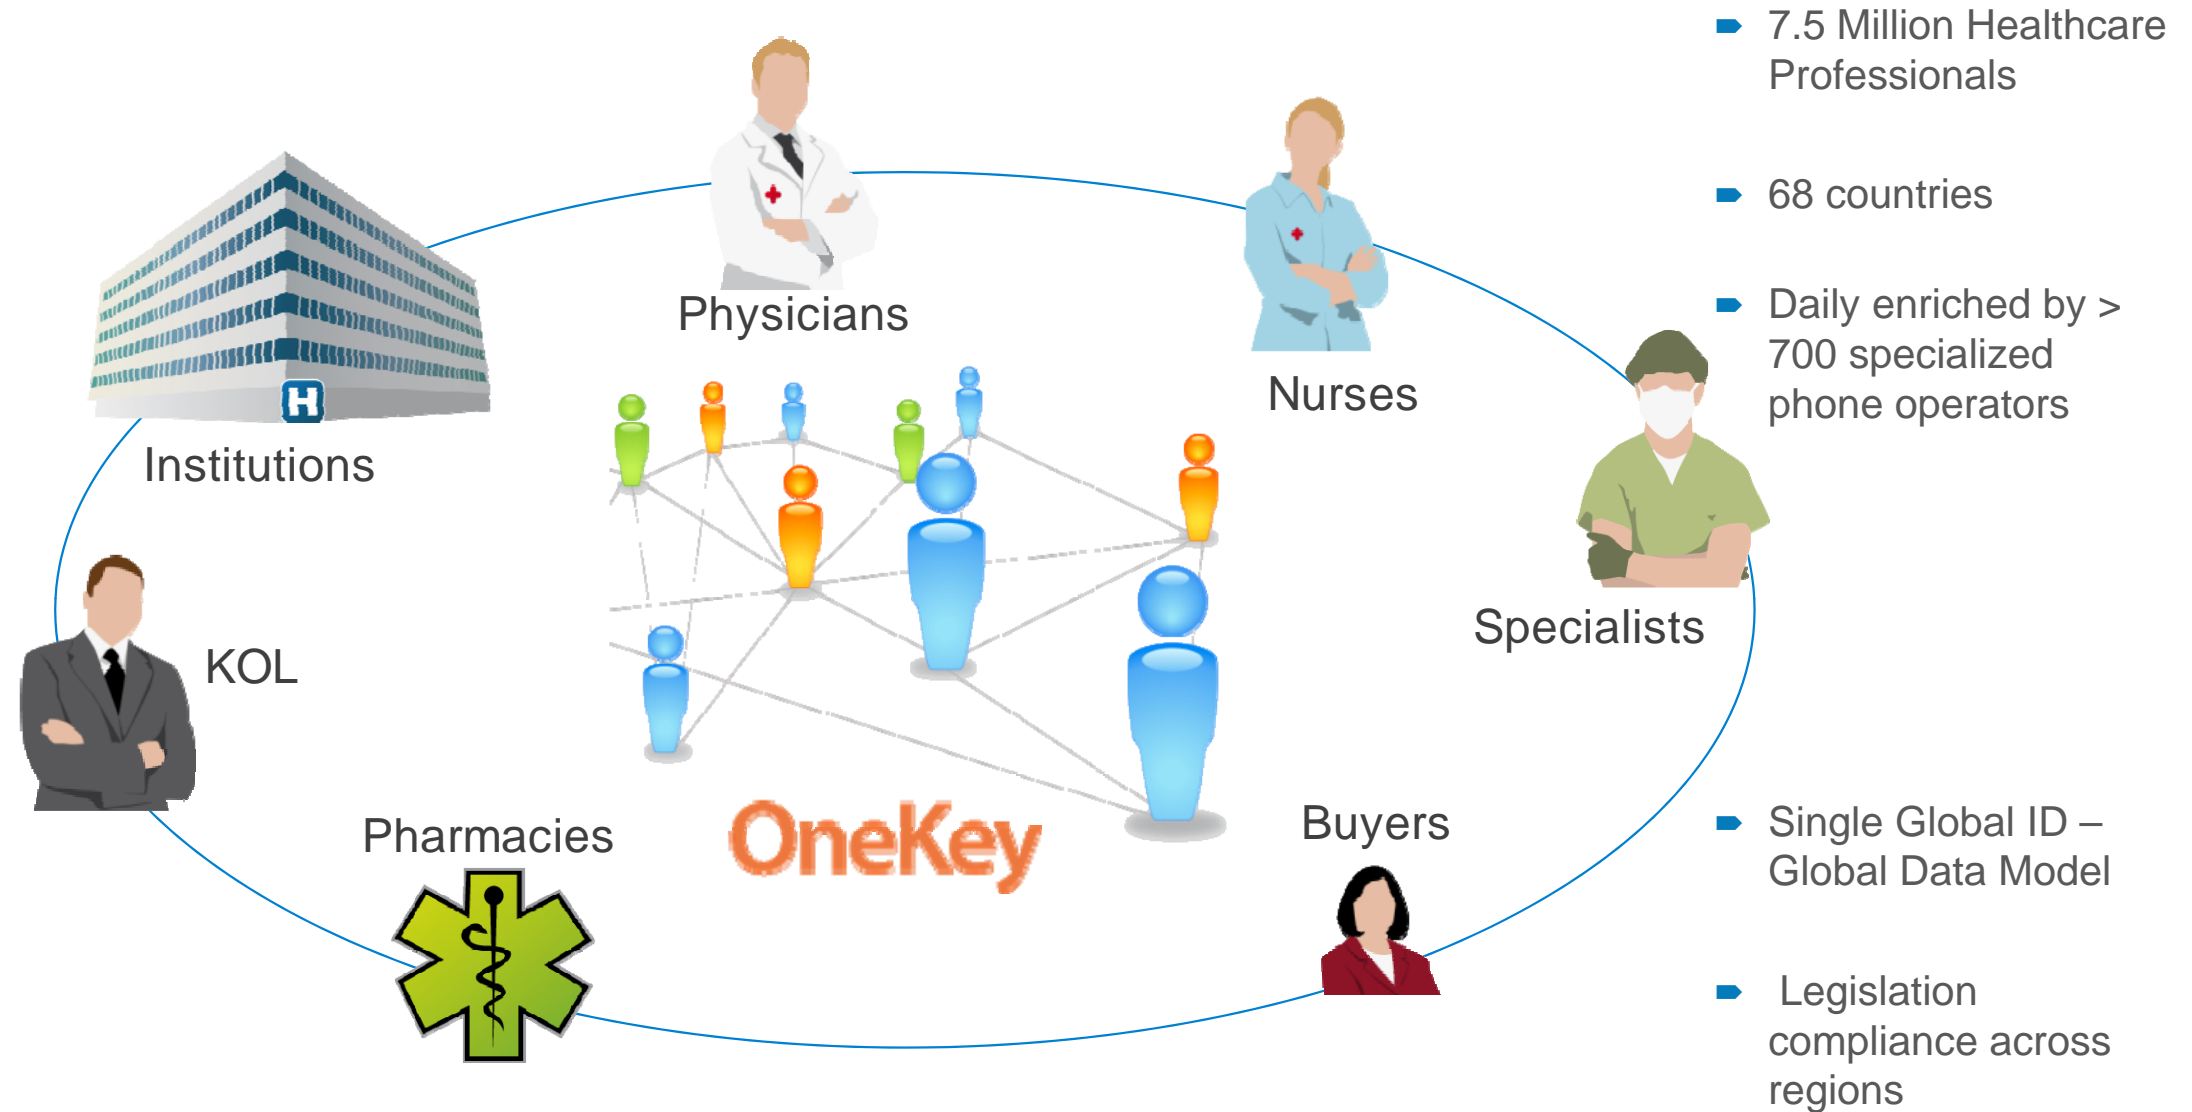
Physicians

Nurses

Institutions

Specialists

KOL

Pharmacies

OneKey

Buyers

7.5 Million Healthcare Professionals

68 countries

Daily enriched by > 700 specialized phone operators

Single Global ID – Global Data Model

Legislation compliance across regions